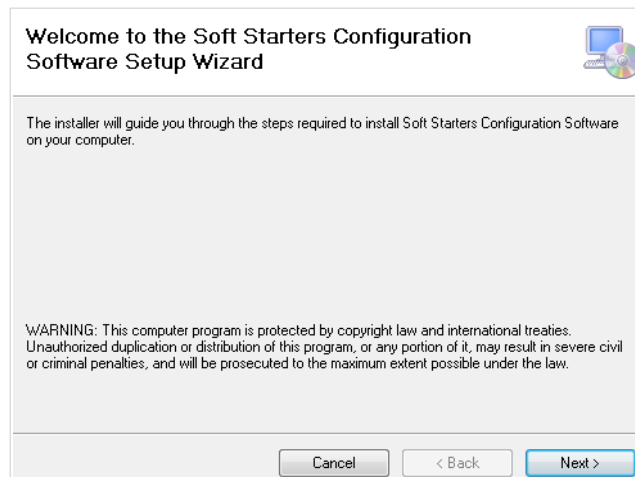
Welcome to the Soft Starters Configuration Software Setup Wizard

The installer will guide you through the steps required to install Soft Starters Configuration Software on your computer.

WARNING: This computer program is protected by copyright law and international treaties. Unauthorized duplication or distribution of this program, or any portion of it, may result in severe civil or criminal penalties, and will be prosecuted to the maximum extent possible under the law.

Cancel
< Back
Next >